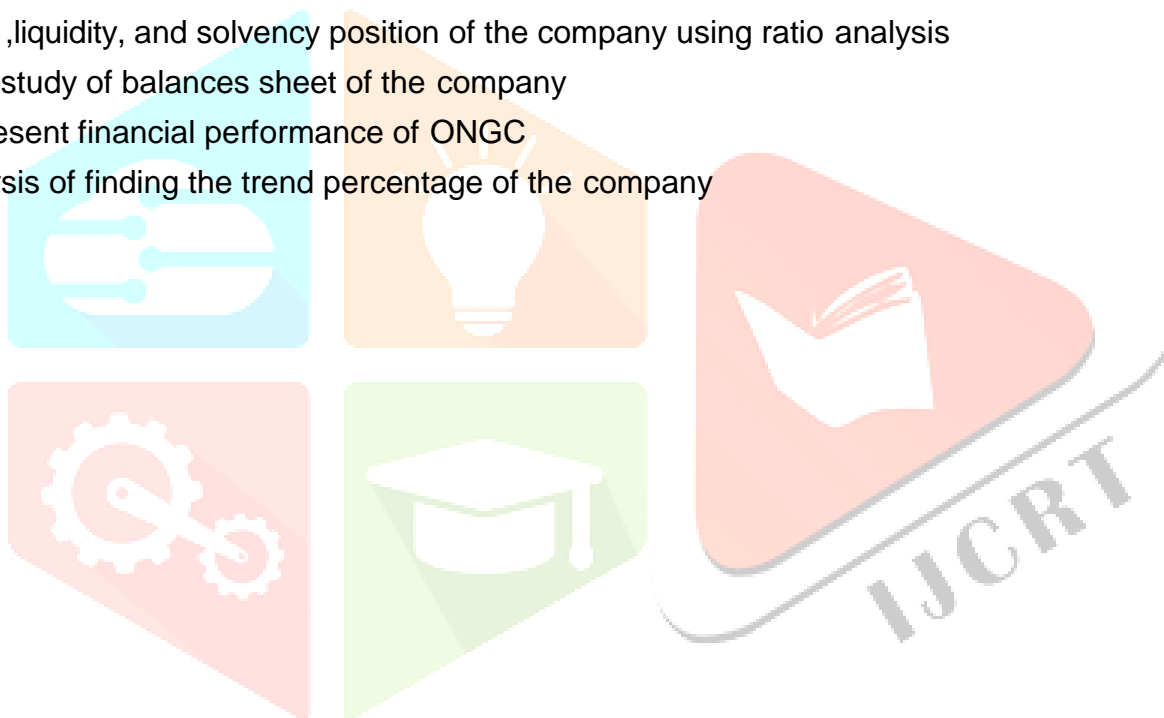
,liquidity, and solvency position of the company using ratio analysis
study of balances sheet of the company
esent financial performance of ONGC
sis of finding the trend percentage of the company

IJCRT